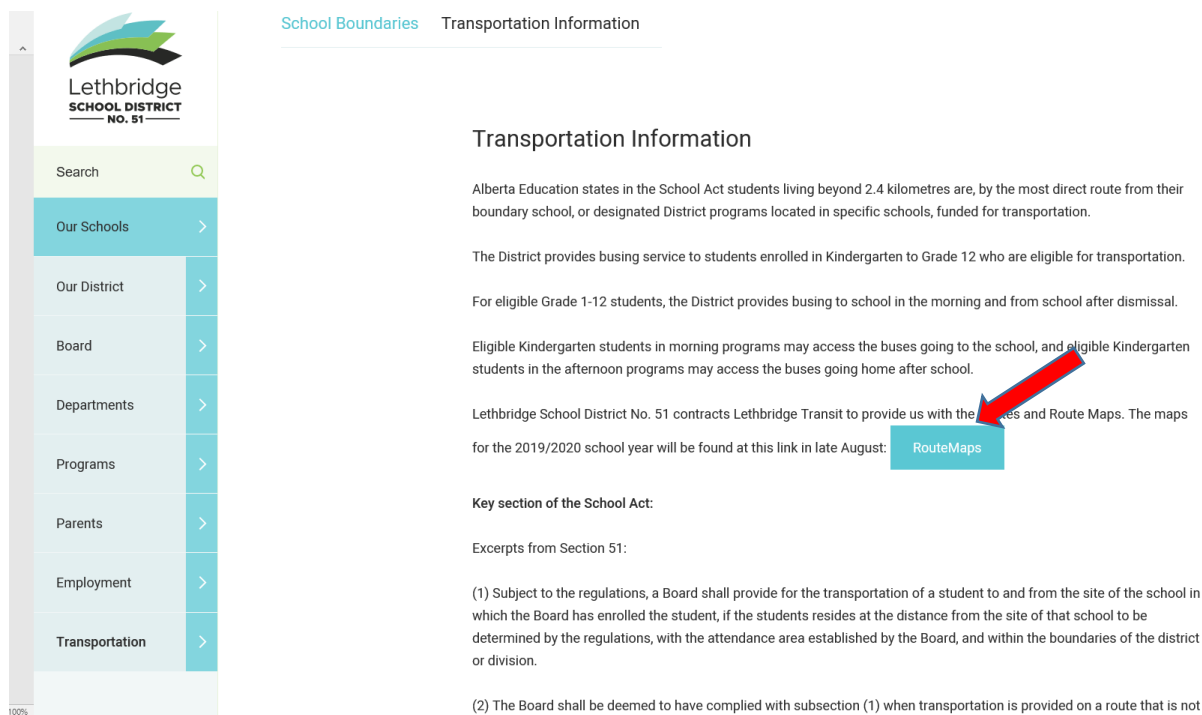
Lethbridge
SCHOOL DISTRICT
NO. 51

Search

Our Schools

Our District

Board

Departments

Programs

Parents

Employment

Transportation

100%

School Boundaries Transportation Information

Transportation Information

Alberta Education states in the School Act students living beyond 2.4 kilometres are, by the most direct route from their boundary school, or designated District programs located in specific schools, funded for transportation.

The District provides busing service to students enrolled in Kindergarten to Grade 12 who are eligible for transportation.

For eligible Grade 1-12 students, the District provides busing to school in the morning and from school after dismissal.

Eligible Kindergarten students in morning programs may access the buses going to the school, and eligible Kindergarten students in the afternoon programs may access the buses going home after school.

Lethbridge School District No. 51 contracts Lethbridge Transit to provide us with the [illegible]es and Route Maps. The maps for the 2019/2020 school year will be found at this link in late August: RouteMaps

Key section of the School Act:

Excerpts from Section 51:

(1) Subject to the regulations, a Board shall provide for the transportation of a student to and from the site of the school in which the Board has enrolled the student, if the students resides at the distance from the site of that school to be determined by the regulations, with the attendance area established by the Board, and within the boundaries of the district or division.

(2) The Board shall be deemed to have complied with subsection (1) when transportation is provided on a route that is not